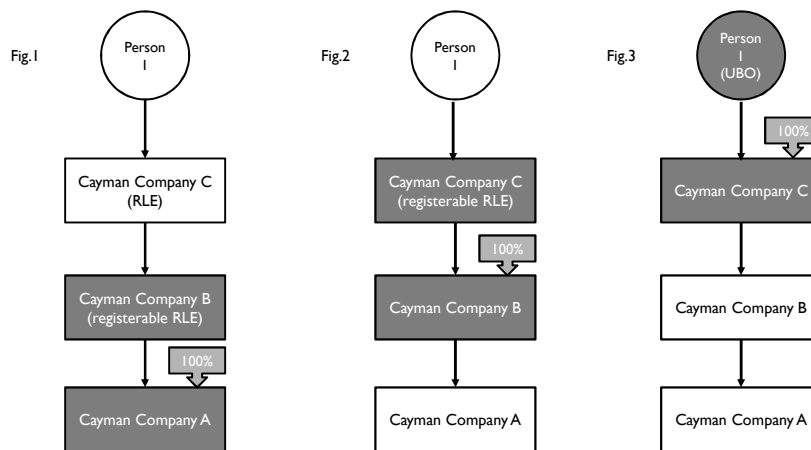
Fig.1

Person
1

Cayman Company C
(RLE)

Cayman Company B
(registerable RLE)

100%

Cayman Company A

Fig.2

Person
1

Cayman Company C
(registerable RLE)

100%

Cayman Company B

Cayman Company A

Fig.3

Person
1
(UBO)

100%

Cayman Company C

Cayman Company B

Cayman Company A